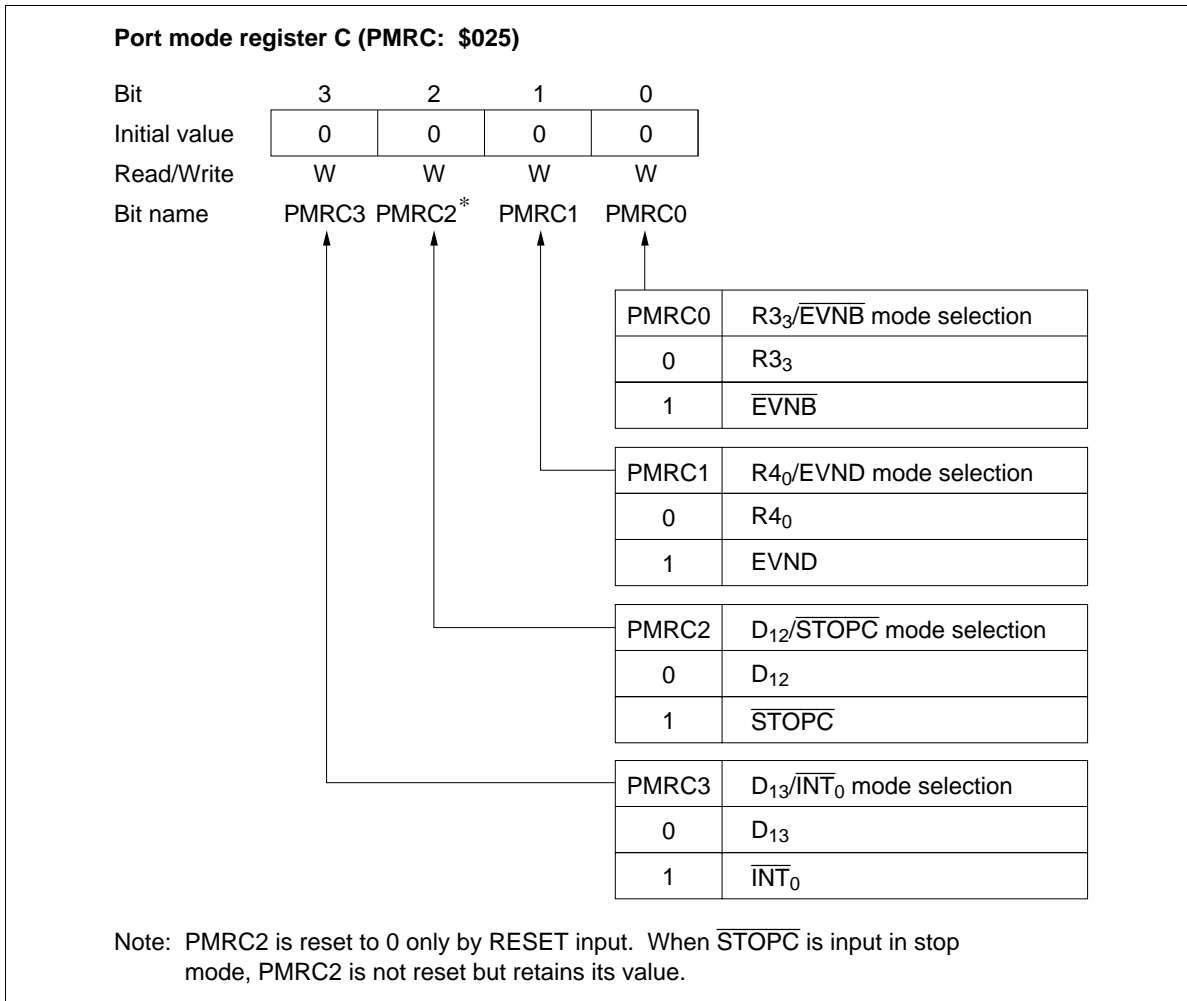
**Port mode register C (PMRC: \$025)**

| Bit | 3 | 2 | 1 | 0 |
|---|---|---|---|---|
| Initial value | 0 | 0 | 0 | 0 |
| Read/Write | W | W | W | W |
| Bit name | PMRC3 | PMRC2* | PMRC1 | PMRC0 |

| PMRC0 | $R3_3/\overline{EVNB}$ mode selection |
|---|---|
| 0 | $R3_3$ |
| 1 | $\overline{EVNB}$ |

| PMRC1 | $R4_0$/EVND mode selection |
|---|---|
| 0 | $R4_0$ |
| 1 | EVND |

| PMRC2 | $D_{12}/\overline{STOPC}$ mode selection |
|---|---|
| 0 | $D_{12}$ |
| 1 | $\overline{STOPC}$ |

| PMRC3 | $D_{13}/\overline{INT}_0$ mode selection |
|---|---|
| 0 | $D_{13}$ |
| 1 | $\overline{INT}_0$ |

Note: PMRC2 is reset to 0 only by RESET input. When $\overline{STOPC}$ is input in stop mode, PMRC2 is not reset but retains its value.